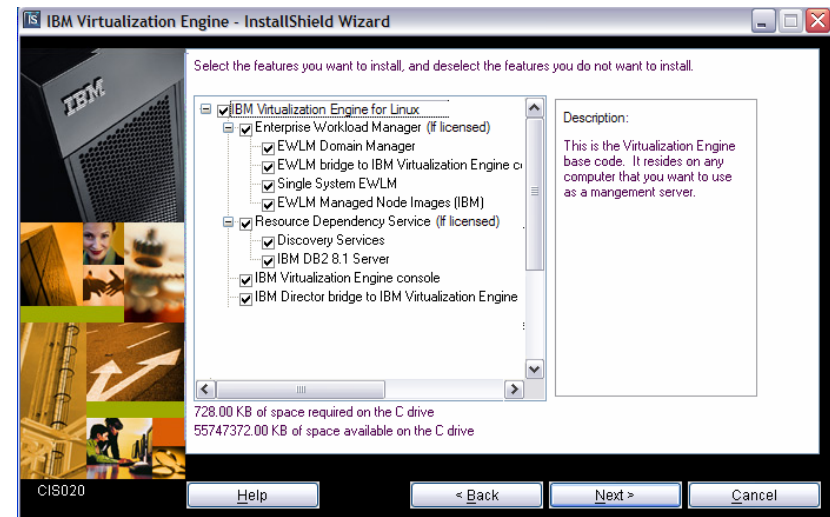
IBM Virtualization Engine - InstallShield Wizard

IBM

Select the features you want to install, and deselect the features you do not want to install.

IBM Virtualization Engine for Linux
Enterprise Workload Manager (If licensed)
EWLM Domain Manager
EWLM bridge to IBM Virtualization Engine c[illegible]
Single System EWLM
EWLM Managed Node Images (IBM)
Resource Dependency Service (If licensed)
Discovery Services
IBM DB2 8.1 Server
IBM Virtualization Engine console
IBM Director bridge to IBM Virtualization Engine

Description:

This is the Virtualization Engine base code. It resides on any computer that you want to use as a mangement server.

728.00 KB of space required on the C drive
55747372.00 KB of space available on the C drive

CIS020

Help

< Back

Next >

Cancel